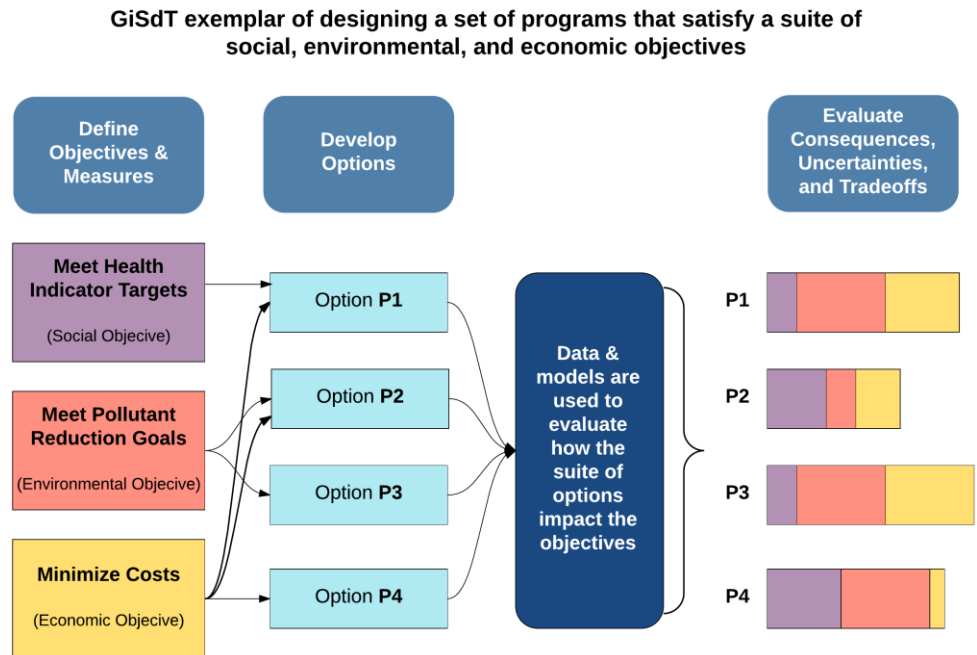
GiSdT exemplar of designing a set of programs that satisfy a suite of social, environmental, and economic objectives

Define Objectives & Measures

Develop Options

Evaluate Consequences, Uncertainties, and Tradeoffs

Meet Health Indicator Targets

(Social Objective)

Meet Pollutant Reduction Goals

(Environmental Objecive)

Minimize Costs

(Economic Objective)

Option **P1**

Option **P2**

Option **P3**

Option **P4**

Data & models are used to evaluate how the suite of options impact the objectives

P1

P2

P3

P4